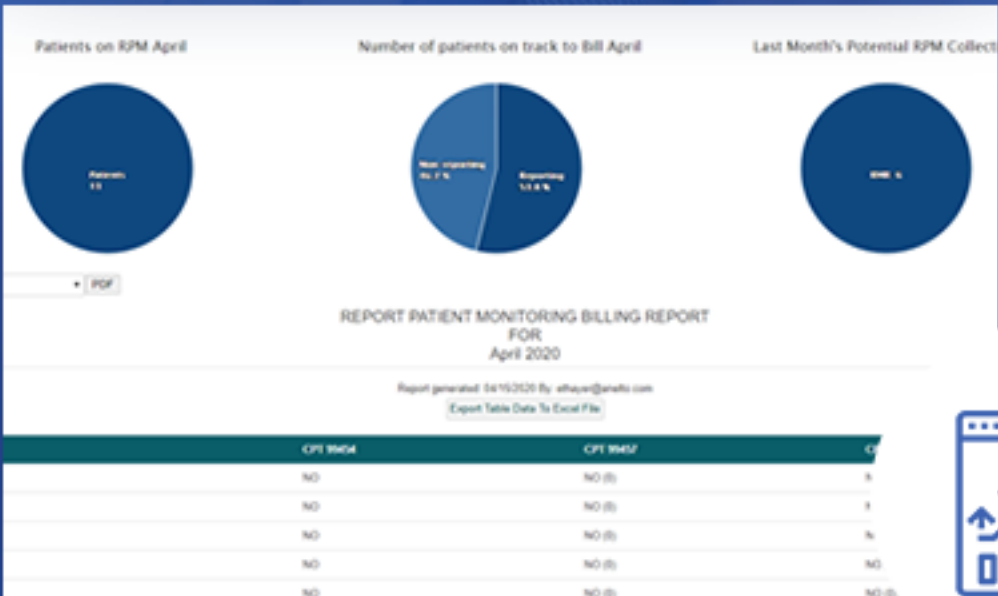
Patients on RPM April

Number of patients on track to Bill April

Last Month's Potential RPM Collect

Patients
13

Non reporting
46.2 %

Reporting
53.8 %

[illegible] %

PDF

REPORT PATIENT MONITORING BILLING REPORT
FOR
April 2020

Report generated: 04/16/2020 By: athayer@anetto.com

Export Table Data To Excel File

| CPT 99454 | CPT 99457 | C |
|---|---|---|
| NO | NO (0) | N |
| NO | NO (0) | N |
| NO | NO (0) | N |
| NO | NO (0) | NO |
| NO | NO (0) | NO (0) |